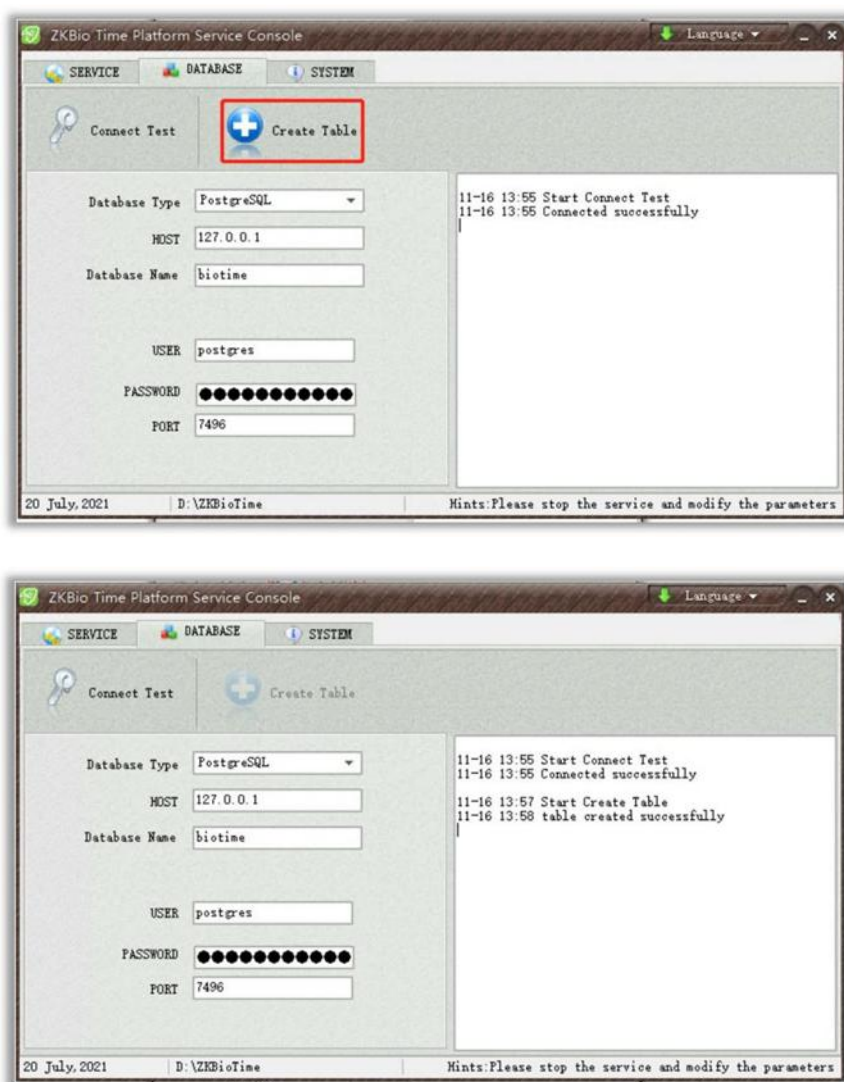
ZKBio Time Platform Service Console

Language

SERVICE DATABASE SYSTEM

Connect Test

Create Table

Database Type PostgreSQL

HOST 127.0.0.1

Database Name biotime

USER postgres

PASSWORD ●●●●●●●●●●●

PORT 7496

11-16 13:55 Start Connect Test
11-16 13:55 Connected successfully

20 July, 2021 D:\ZKBioTime Hints:Please stop the service and modify the parameters

ZKBio Time Platform Service Console

Language

SERVICE DATABASE SYSTEM

Connect Test

Create Table

Database Type PostgreSQL

HOST 127.0.0.1

Database Name biotime

USER postgres

PASSWORD ●●●●●●●●●●●

PORT 7496

11-16 13:55 Start Connect Test
11-16 13:55 Connected successfully

11-16 13:57 Start Create Table
11-16 13:58 table created successfully

20 July, 2021 D:\ZKBioTime Hints:Please stop the service and modify the parameters